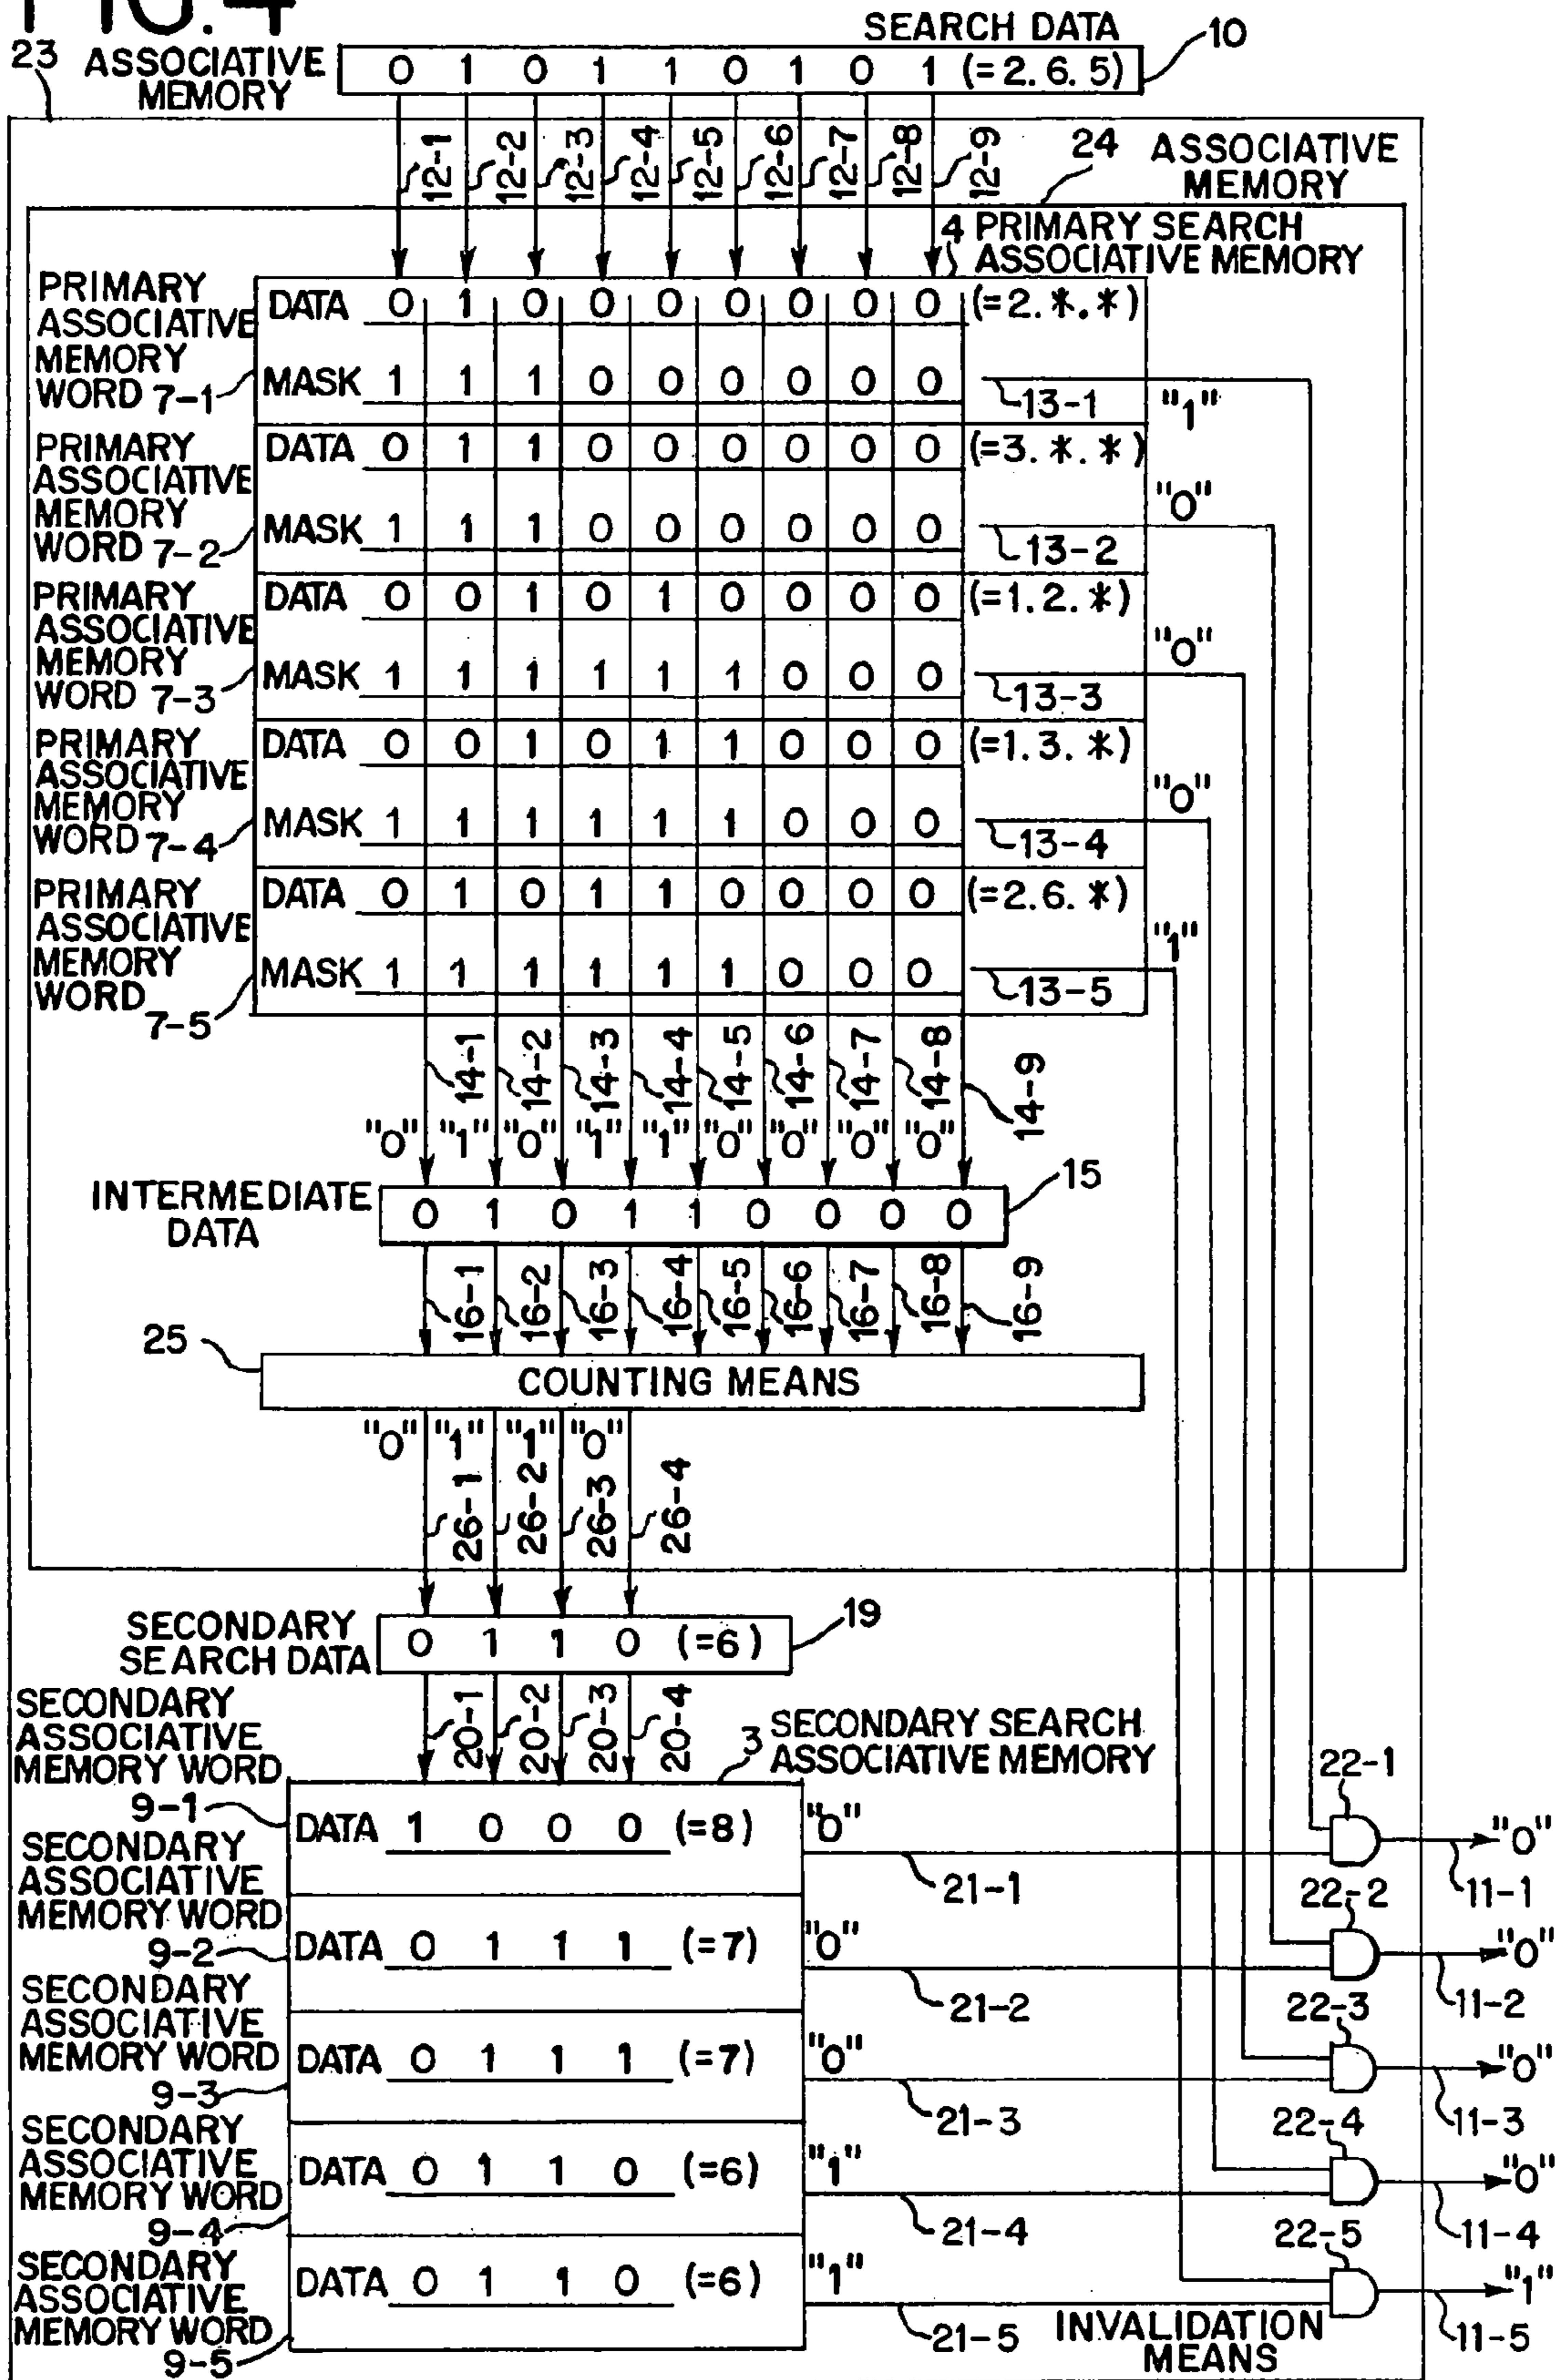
FIG.4

SEARCH DATA
10
23 ASSOCIATIVE MEMORY
0 1 0 1 1 0 1 0 1 (=2.6.5)

12-1 12-2 12-3 12-4 12-5 12-6 12-7 12-8 12-9
24 ASSOCIATIVE MEMORY
4 PRIMARY SEARCH ASSOCIATIVE MEMORY

| | | | | | | | | | | |
|---|---|---|---|---|---|---|---|---|---|---|
| PRIMARY ASSOCIATIVE MEMORY WORD 7-1 | DATA | 0 | 1 | 0 | 0 | 0 | 0 | 0 | 0 | 0 | (=2.*.*) |
| | MASK | 1 | 1 | 1 | 0 | 0 | 0 | 0 | 0 | 0 | 13-1 |
| PRIMARY ASSOCIATIVE MEMORY WORD 7-2 | DATA | 0 | 1 | 1 | 0 | 0 | 0 | 0 | 0 | 0 | (=3.*.*) |
| | MASK | 1 | 1 | 1 | 0 | 0 | 0 | 0 | 0 | 0 | 13-2 |
| PRIMARY ASSOCIATIVE MEMORY WORD 7-3 | DATA | 0 | 0 | 1 | 0 | 1 | 0 | 0 | 0 | 0 | (=1.2.*) |
| | MASK | 1 | 1 | 1 | 1 | 1 | 1 | 0 | 0 | 0 | 13-3 |
| PRIMARY ASSOCIATIVE MEMORY WORD 7-4 | DATA | 0 | 0 | 1 | 0 | 1 | 1 | 0 | 0 | 0 | (=1.3.*) |
| | MASK | 1 | 1 | 1 | 1 | 1 | 1 | 0 | 0 | 0 | 13-4 |
| PRIMARY ASSOCIATIVE MEMORY WORD 7-5 | DATA | 0 | 1 | 0 | 1 | 1 | 0 | 0 | 0 | 0 | (=2.6.*) |
| | MASK | 1 | 1 | 1 | 1 | 1 | 1 | 0 | 0 | 0 | 13-5 |

"1" "0" "0" "0" "1"

14-1 14-2 14-3 14-4 14-5 14-6 14-7 14-8 14-9
"0" "1" "0" "1" "1" "0" "0" "0" "0"
INTERMEDIATE DATA 0 1 0 1 1 0 0 0 0
15
16-1 16-2 16-3 16-4 16-5 16-6 16-7 16-8 16-9
25
COUNTING MEANS
"0" "1" "1" "0"
26-1 26-2 26-3 26-4
SECONDARY SEARCH DATA 0 1 1 0 (=6)
19
20-1 20-2 20-3 20-4
3 SECONDARY SEARCH ASSOCIATIVE MEMORY

SECONDARY ASSOCIATIVE MEMORY WORD 9-1 DATA 1 0 0 0 (=8) "0"
SECONDARY ASSOCIATIVE MEMORY WORD 9-2 DATA 0 1 1 1 (=7) "0"
SECONDARY ASSOCIATIVE MEMORY WORD 9-3 DATA 0 1 1 1 (=7) "0"
SECONDARY ASSOCIATIVE MEMORY WORD 9-4 DATA 0 1 1 0 (=6) "1"
SECONDARY ASSOCIATIVE MEMORY WORD 9-5 DATA 0 1 1 0 (=6) "1"

21-1 21-2 21-3 21-4 21-5
22-1 22-2 22-3 22-4 22-5
"0" 11-1
"0" 11-2
"0" 11-3
"0" 11-4
"1" 11-5
INVALIDATION MEANS